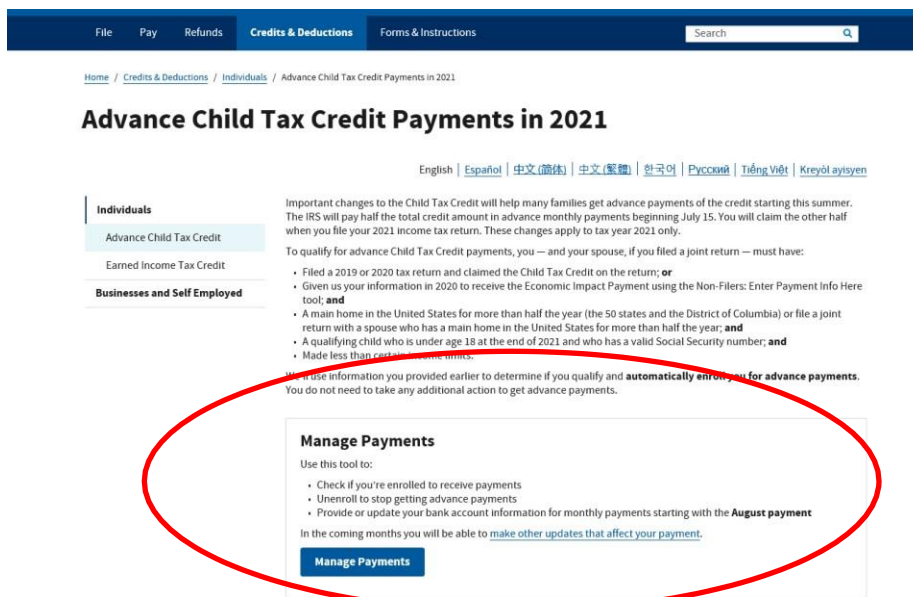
File Pay Refunds Credits & Deductions Forms & Instructions

Search

Home / Credits & Deductions / Individuals / Advance Child Tax Credit Payments in 2021

Advance Child Tax Credit Payments in 2021

English | Español | 中文 (简体) | 中文 (繁體) | 한국어 | Русский | Tiếng Việt | Kreyòl ayisyen

Individuals

Advance Child Tax Credit

Earned Income Tax Credit

Businesses and Self Employed

Important changes to the Child Tax Credit will help many families get advance payments of the credit starting this summer. The IRS will pay half the total credit amount in advance monthly payments beginning July 15. You will claim the other half when you file your 2021 income tax return. These changes apply to tax year 2021 only.

To qualify for advance Child Tax Credit payments, you — and your spouse, if you filed a joint return — must have:

- Filed a 2019 or 2020 tax return and claimed the Child Tax Credit on the return; **or**
- Given us your information in 2020 to receive the Economic Impact Payment using the Non-Filers: Enter Payment Info Here tool; **and**
- A main home in the United States for more than half the year (the 50 states and the District of Columbia) or file a joint return with a spouse who has a main home in the United States for more than half the year; **and**
- A qualifying child who is under age 18 at the end of 2021 and who has a valid Social Security number; **and**
- Made less than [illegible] limits.

W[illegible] use information you provided earlier to determine if you qualify and **automatically enr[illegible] for advance payments**. You do not need to take any additional action to get advance payments.

Manage Payments

Use this tool to:

- Check if you're enrolled to receive payments
- Unenroll to stop getting advance payments
- Provide or update your bank account information for monthly payments starting with the **August payment**

In the coming months you will be able to make other updates that affect your payment.

Manage Payments